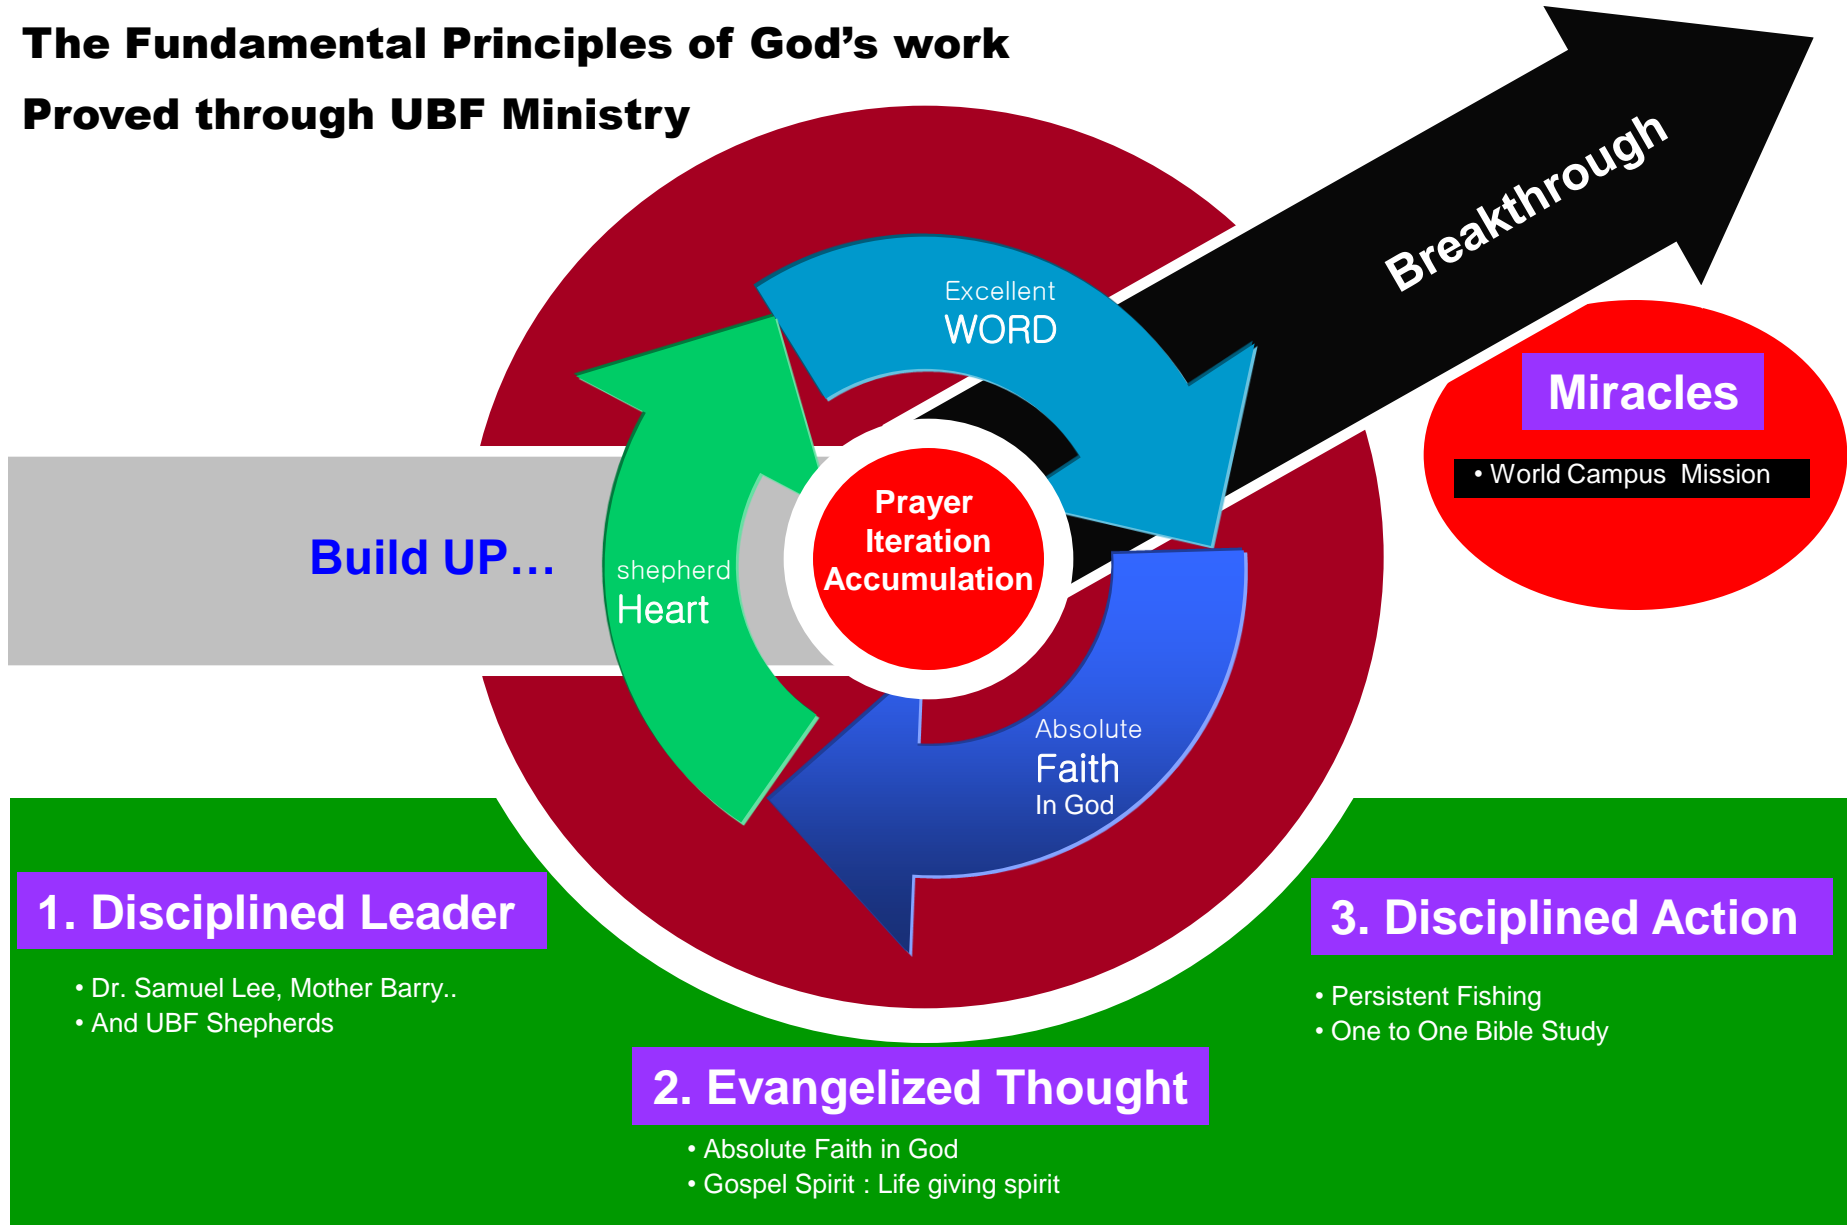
The Fundamental Principles of God's work

Proved through UBF Ministry

Breakthrough

Miracles

• World Campus Mission

Excellent
WORD

Build UP…

shepherd
Heart

Prayer
Iteration
Accumulation

Absolute
Faith
In God

1. Disciplined Leader

• Dr. Samuel Lee, Mother Barry..
• And UBF Shepherds

3. Disciplined Action

• Persistent Fishing
• One to One Bible Study

2. Evangelized Thought

• Absolute Faith in God
• Gospel Spirit : Life giving spirit